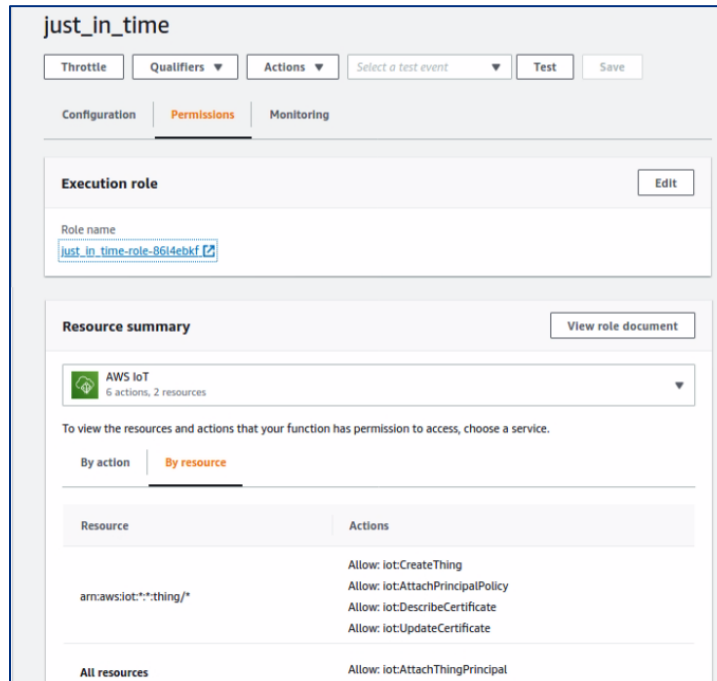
just_in_time

Throttle | Qualifiers ▼ | Actions ▼ | Select a test event ▼ | Test | Save

Configuration | Permissions | Monitoring

Execution role

Edit

Role name

just_in_time-role-86l4ebkf

Resource summary

View role document

AWS IoT
6 actions, 2 resources

To view the resources and actions that your function has permission to access, choose a service.

By action | By resource

| Resource | Actions |
|---|---|
| arn:aws:iot:\*:\*:thing/\* | Allow: iot:CreateThing<br>Allow: iot:AttachPrincipalPolicy<br>Allow: iot:DescribeCertificate<br>Allow: iot:UpdateCertificate |
| All resources | Allow: iot:AttachThingPrincipal |